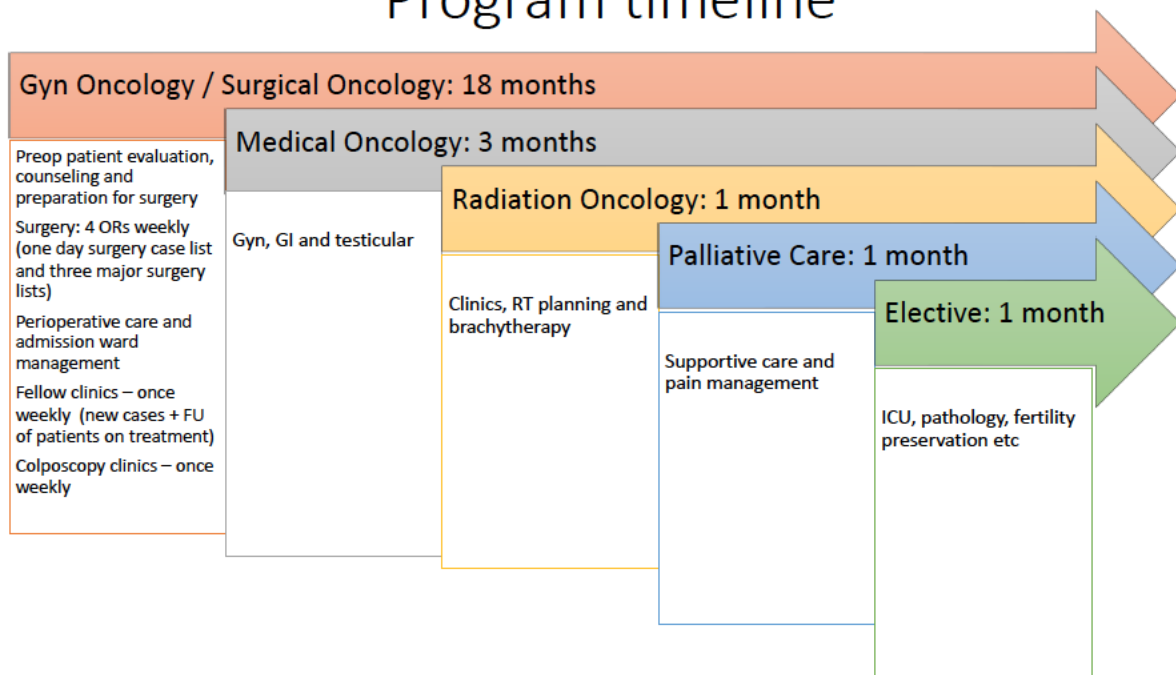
Program timeline

Gyn Oncology / Surgical Oncology: 18 months

Preop patient evaluation, counseling and preparation for surgery

Surgery: 4 ORs weekly (one day surgery case list and three major surgery lists)

Perioperative care and admission ward management

Fellow clinics – once weekly (new cases + FU of patients on treatment)

Colposcopy clinics – once weekly

Medical Oncology: 3 months

Gyn, GI and testicular

Radiation Oncology: 1 month

Clinics, RT planning and brachytherapy

Palliative Care: 1 month

Supportive care and pain management

Elective: 1 month

ICU, pathology, fertility preservation etc